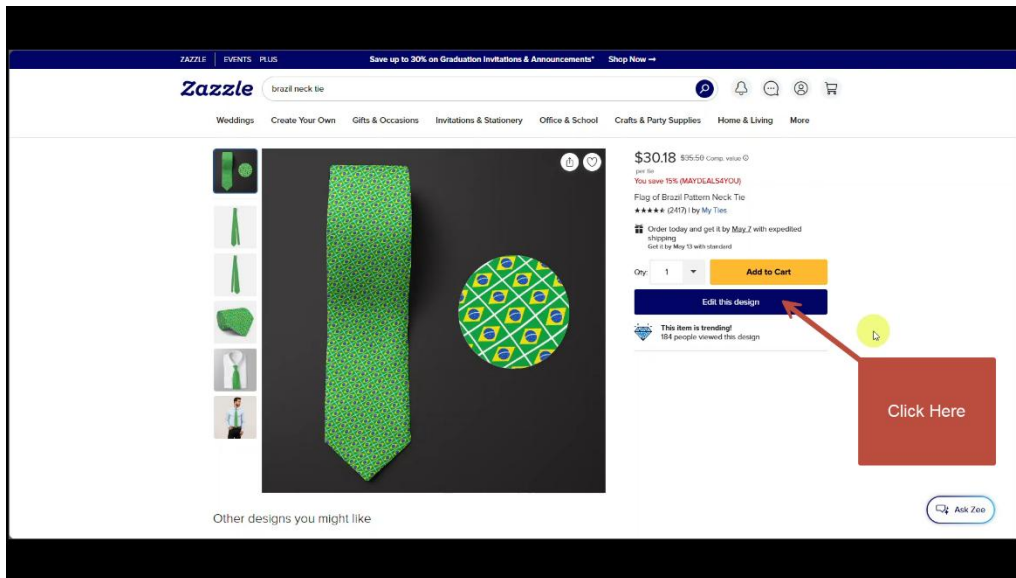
ZAZZLE | EVENTS PLUS

Save up to 30% on Graduation Invitations & Announcements* Shop Now →

Zazzle

brazil neck tie

Weddings Create Your Own Gifts & Occasions Invitations & Stationery Office & School Crafts & Party Supplies Home & Living More

$30.18 $35.50 Comp. value

per tie

You save 15% (MAYDEALS4YOU)

Flag of Brazil Pattern Neck Tie

★★★★★ (2417) | by My Ties

Order today and get it by May 7 with expedited shipping

Get it by May 13 with standard

Qty: 1

Add to Cart

Edit this design

This item is trending!

184 people viewed this design

Click Here

Other designs you might like

Ask Zee